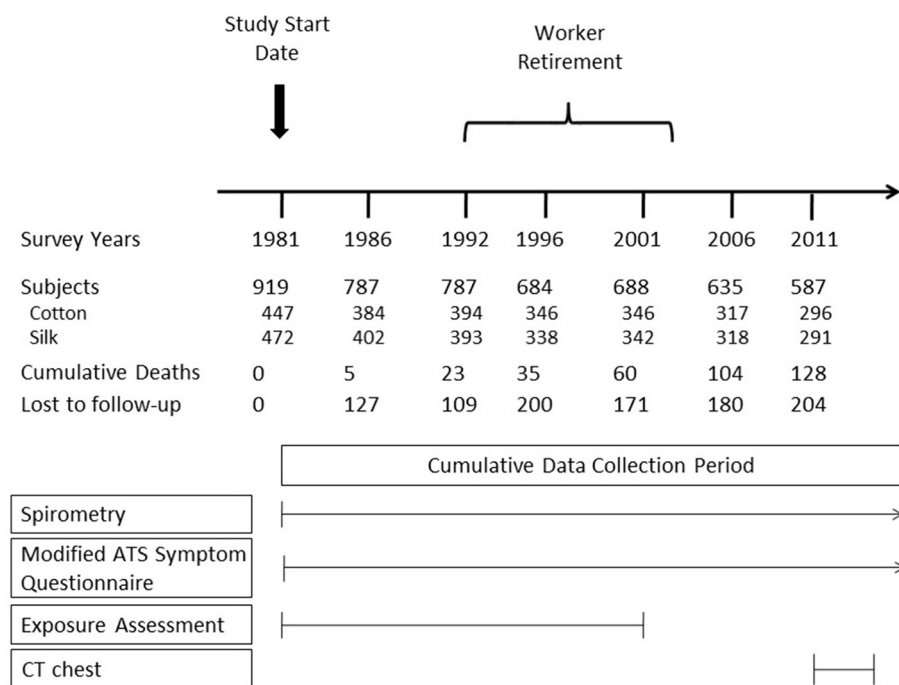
Study Start Date

Worker Retirement

| | | | | | | | |
|---|---|---|---|---|---|---|---|
| Survey Years | 1981 | 1986 | 1992 | 1996 | 2001 | 2006 | 2011 |
| Subjects | 919 | 787 | 787 | 684 | 688 | 635 | 587 |
| Cotton | 447 | 384 | 394 | 346 | 346 | 317 | 296 |
| Silk | 472 | 402 | 393 | 338 | 342 | 318 | 291 |
| Cumulative Deaths | 0 | 5 | 23 | 35 | 60 | 104 | 128 |
| Lost to follow-up | 0 | 127 | 109 | 200 | 171 | 180 | 204 |

Cumulative Data Collection Period

Spirometry

Modified ATS Symptom Questionnaire

Exposure Assessment

CT chest